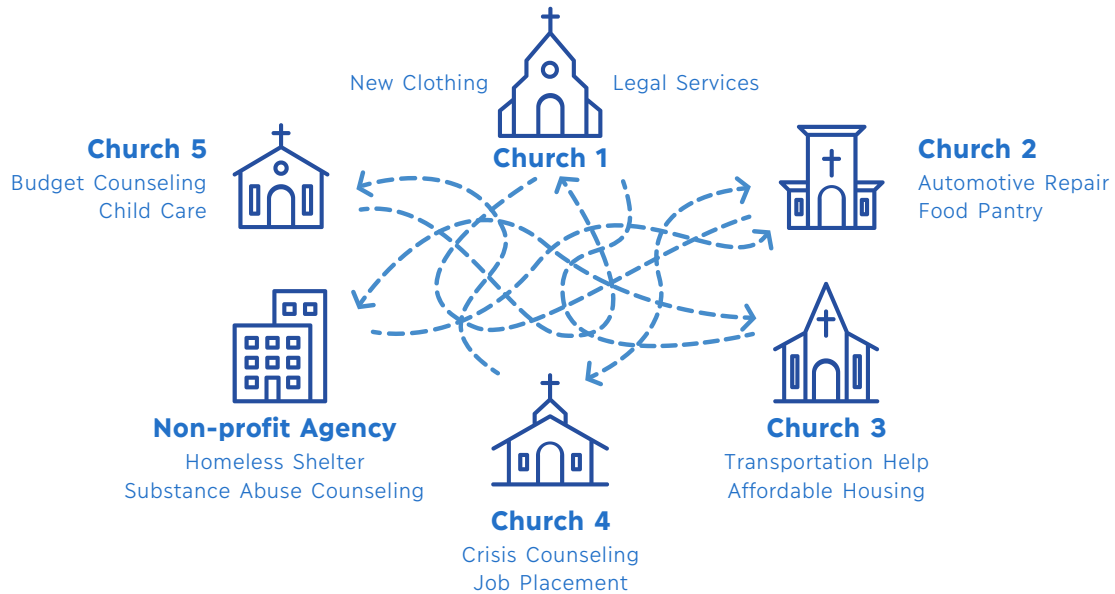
New Clothing Legal Services

Church 1

Church 5
Budget Counseling
Child Care

Church 2
Automotive Repair
Food Pantry

Non-profit Agency
Homeless Shelter
Substance Abuse Counseling

Church 3
Transportation Help
Affordable Housing

Church 4
Crisis Counseling
Job Placement